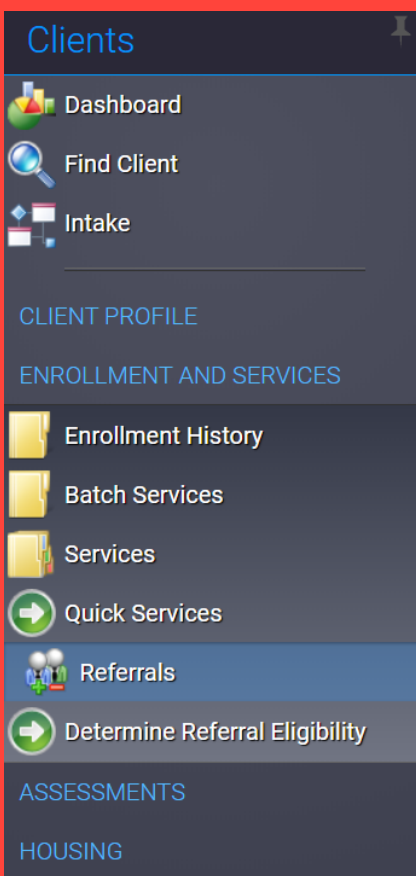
Clients

Dashboard

Find Client

Intake

CLIENT PROFILE

ENROLLMENT AND SERVICES

Enrollment History

Batch Services

Services

Quick Services

Referrals

Determine Referral Eligibility

ASSESSMENTS

HOUSING